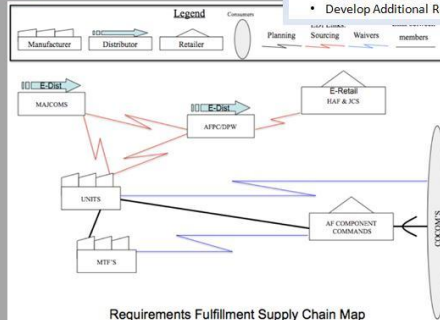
Legend

Consumers

Manufacturer

Distributor

Retailer

• Develop Additional R

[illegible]

Planning

Sourcing

Waivers

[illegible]

members

E-Dist

MAJCOMS

E-Dist

AFPC/DPW

E-Retail

HAF & JCS

UNITS

AF COMPONENT COMMANDS

MTF'S

COCOM'S

Requirements Fulfillment Supply Chain Map